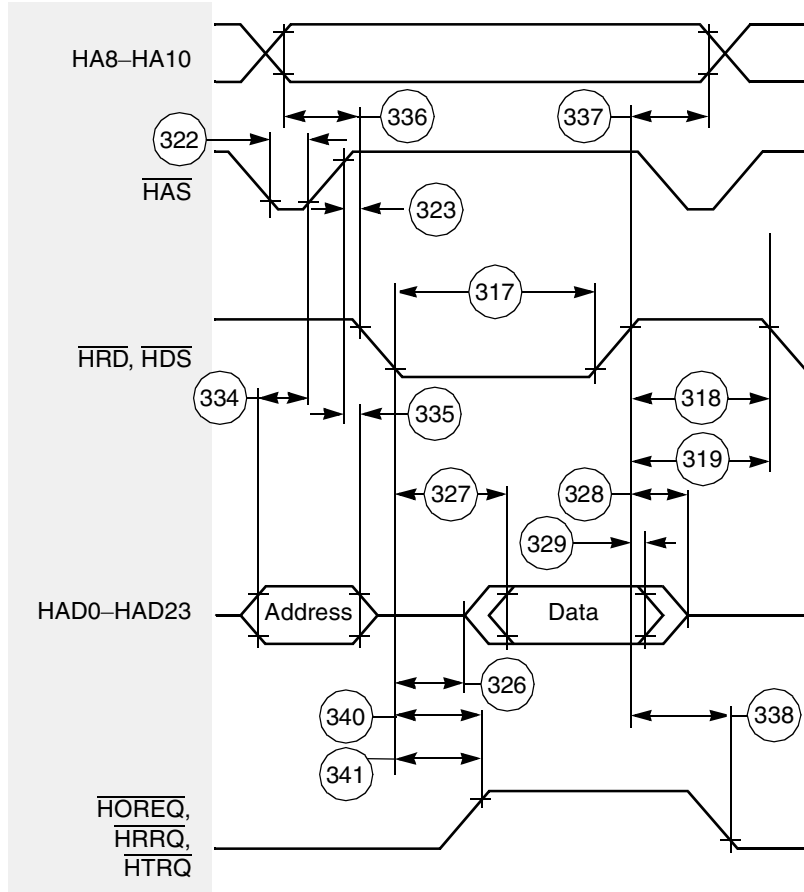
HA8–HA10

336

337

322

$\overline{HAS}$

323

317

$\overline{HRD}$, $\overline{HDS}$

334

335

318

319

327

328

329

HAD0–HAD23

Address

Data

326

340

338

341

$\overline{HOREQ}$, $\overline{HRRQ}$, $\overline{HTRQ}$